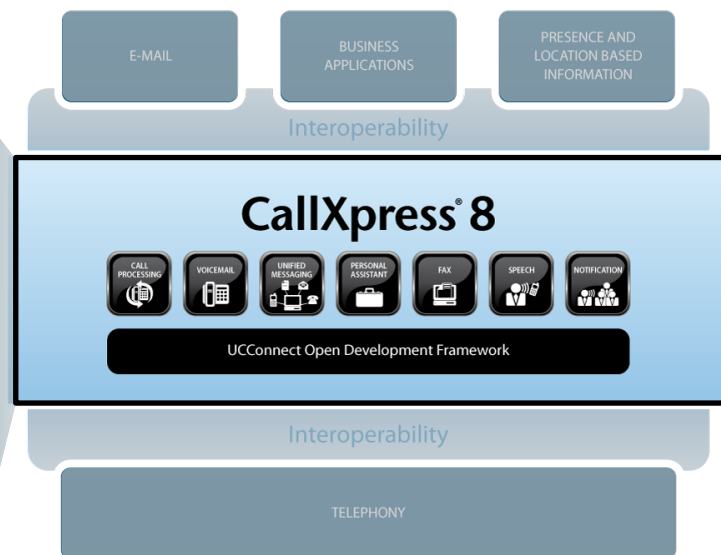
E-MAIL

BUSINESS APPLICATIONS

PRESENCE AND LOCATION BASED INFORMATION

Interoperability

CallXpress® 8

CALL PROCESSING

VOICEMAIL

UNIFIED MESSAGING

PERSONAL ASSISTANT

FAX

SPEECH

NOTIFICATION

UCConnect Open Development Framework

Interoperability

TELEPHONY